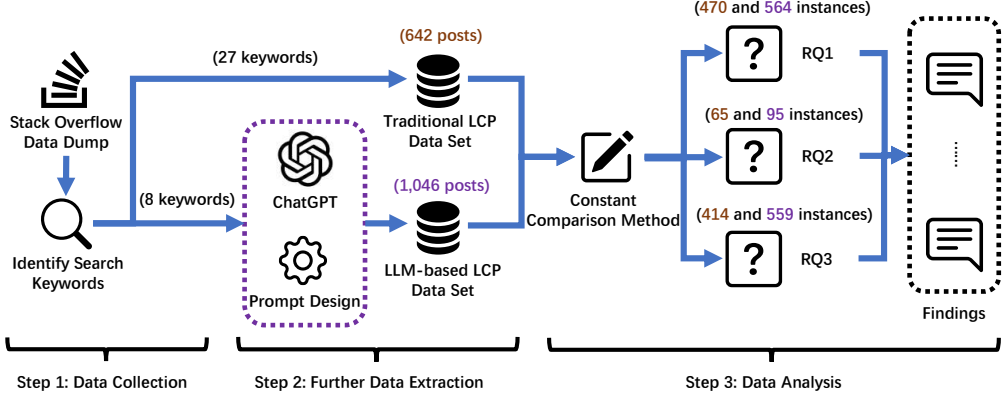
Stack Overflow Data Dump

Identify Search Keywords

(27 keywords)

(8 keywords)

ChatGPT

Prompt Design

(642 posts)

Traditional LCP Data Set

(1,046 posts)

LLM-based LCP Data Set

Constant Comparison Method

(470 and 564 instances)

?

RQ1

(65 and 95 instances)

?

RQ2

(414 and 559 instances)

?

RQ3

Findings

Step 1: Data Collection

Step 2: Further Data Extraction

Step 3: Data Analysis